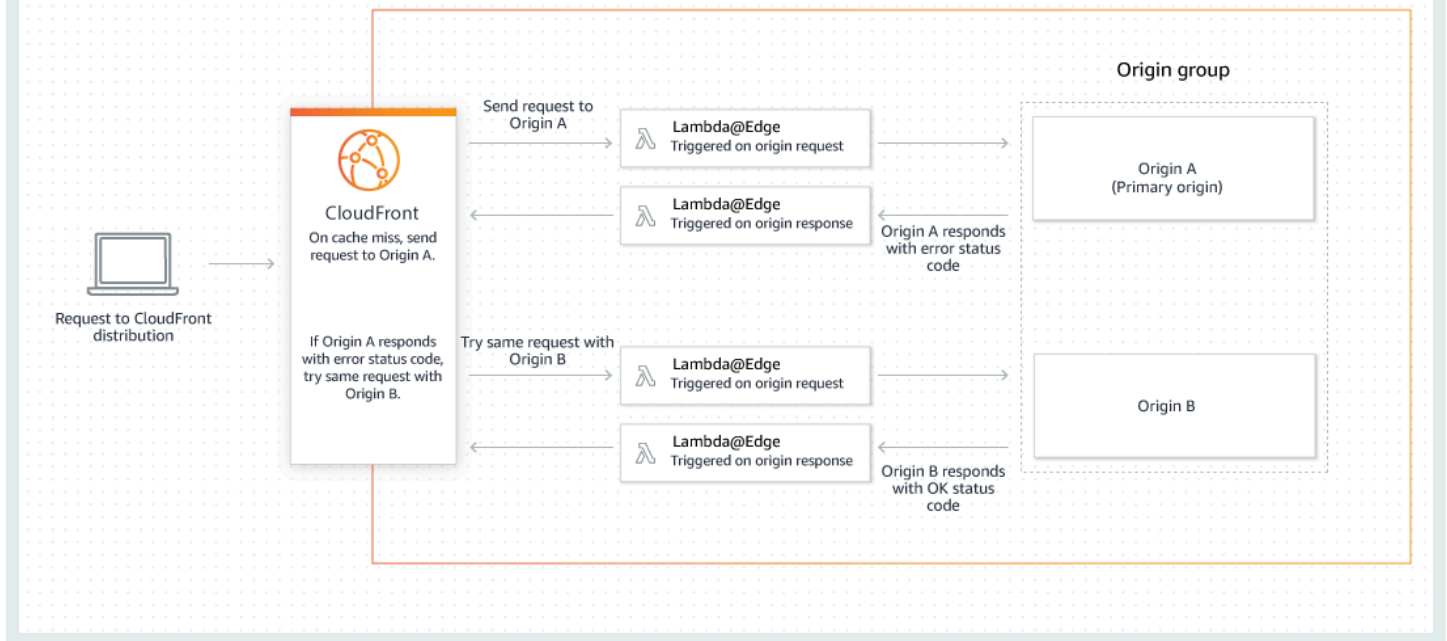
Origin group

Request to CloudFront distribution

CloudFront
On cache miss, send request to Origin A.

If Origin A responds with error status code, try same request with Origin B.

Send request to Origin A

Lambda@Edge
Triggered on origin request

Lambda@Edge
Triggered on origin response

Origin A responds with error status code

Origin A
(Primary origin)

Try same request with Origin B

Lambda@Edge
Triggered on origin request

Lambda@Edge
Triggered on origin response

Origin B responds with OK status code

Origin B